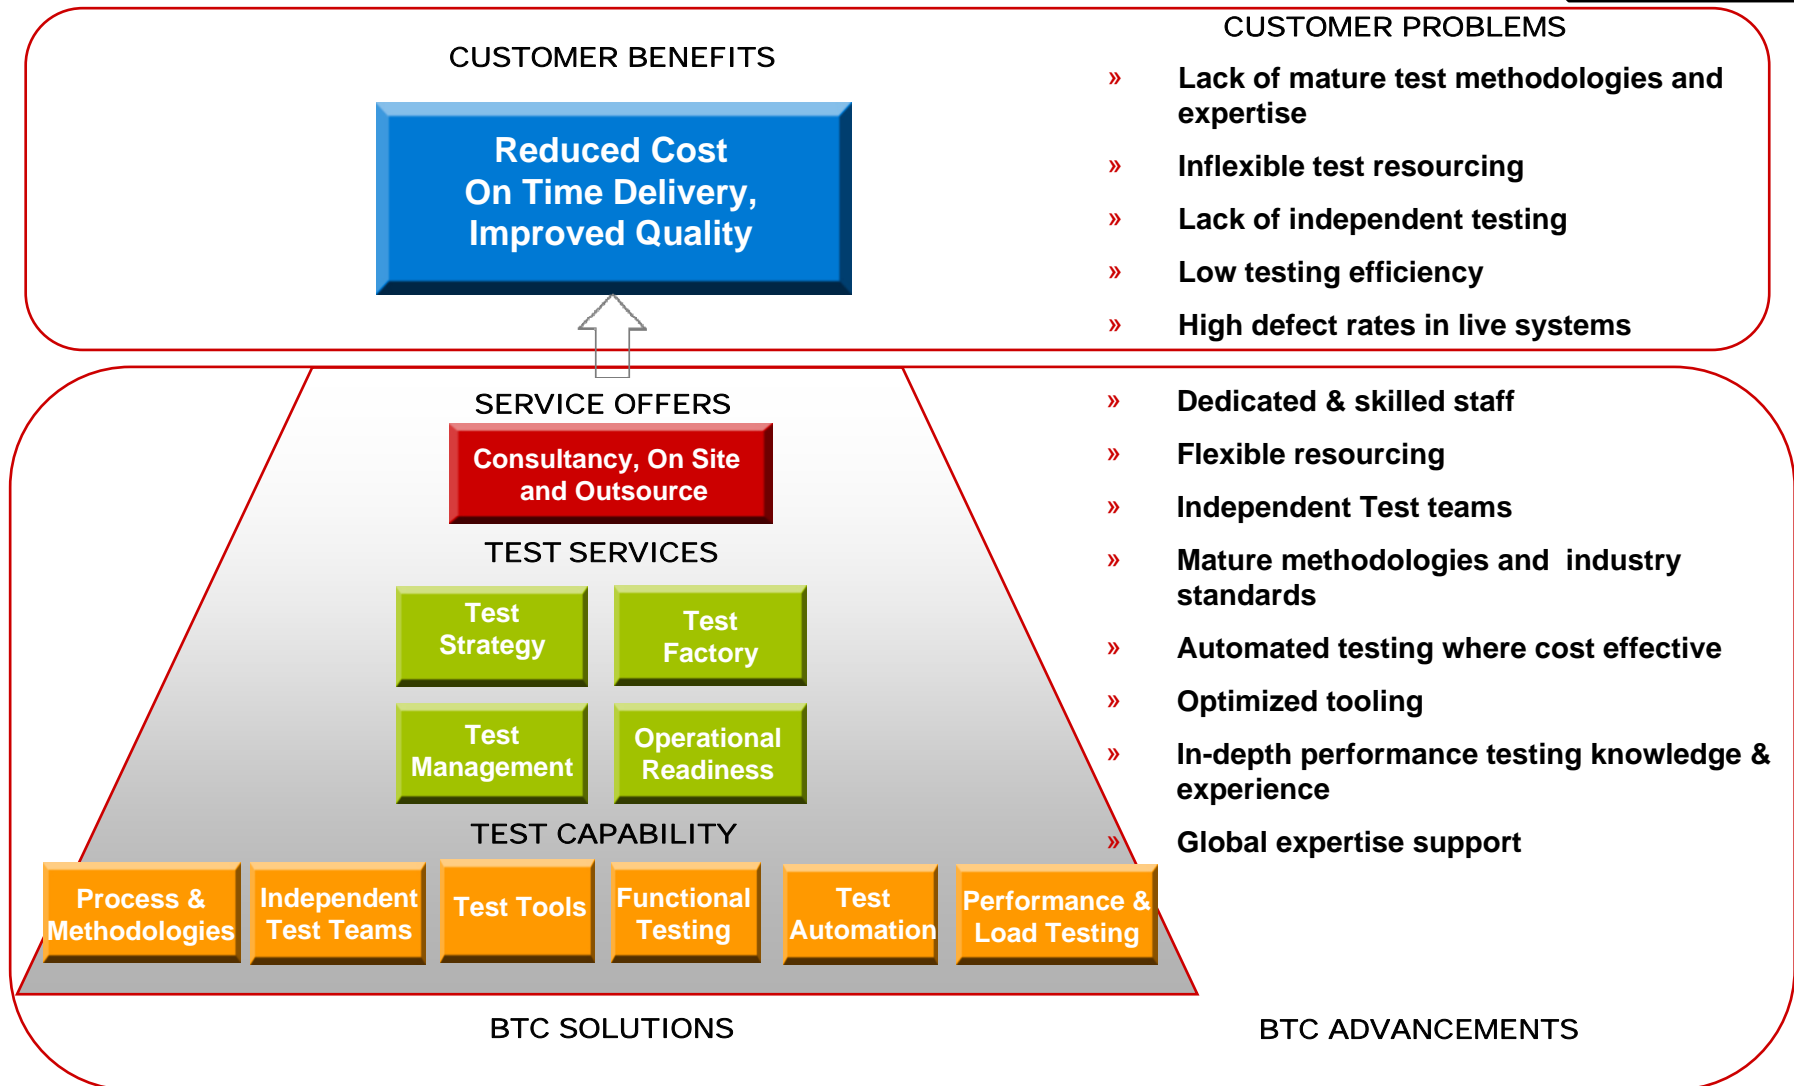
CUSTOMER BENEFITS

Reduced Cost
On Time Delivery,
Improved Quality

CUSTOMER PROBLEMS

» Lack of mature test methodologies and expertise

» Inflexible test resourcing

» Lack of independent testing

» Low testing efficiency

» High defect rates in live systems

SERVICE OFFERS

Consultancy, On Site and Outsource

TEST SERVICES

Test Strategy

Test Factory

Test Management

Operational Readiness

TEST CAPABILITY

Process & Methodologies

Independent Test Teams

Test Tools

Functional Testing

Test Automation

Performance & Load Testing

» Dedicated & skilled staff

» Flexible resourcing

» Independent Test teams

» Mature methodologies and industry standards

» Automated testing where cost effective

» Optimized tooling

» In-depth performance testing knowledge & experience

» Global expertise support

BTC SOLUTIONS

BTC ADVANCEMENTS